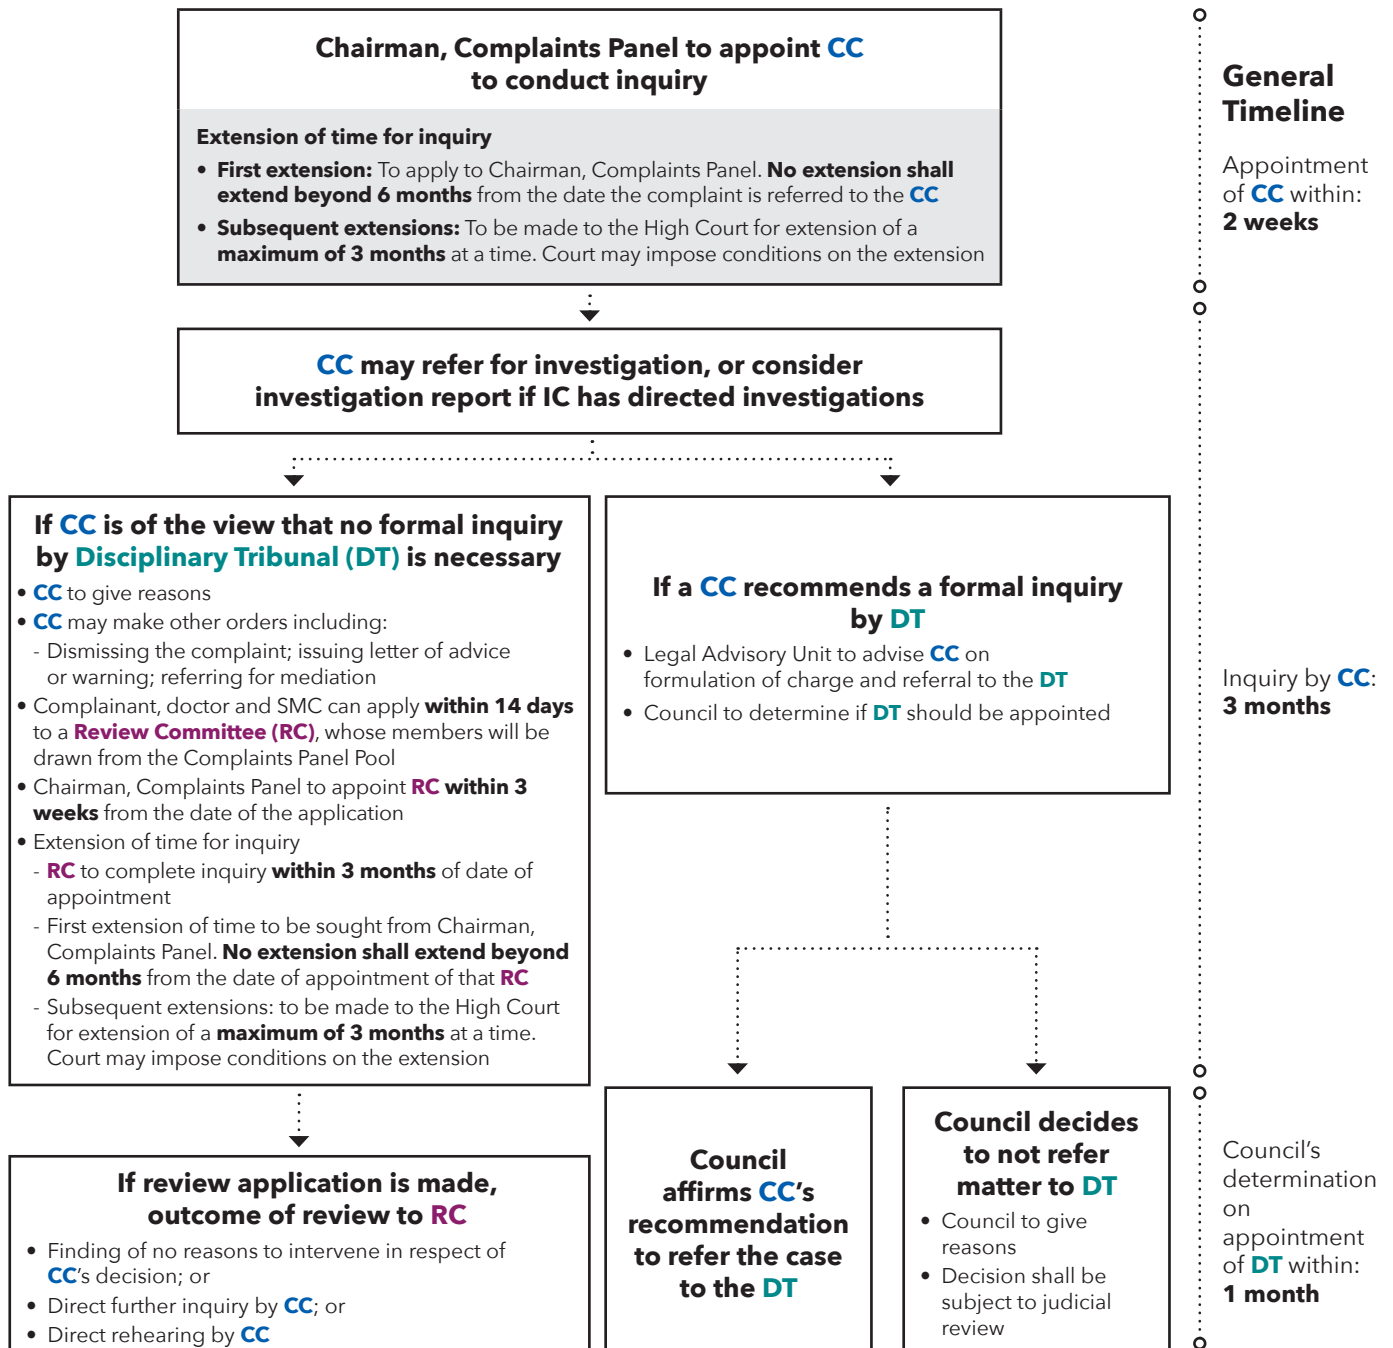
Chairman, Complaints Panel to appoint CC to conduct inquiry

Extension of time for inquiry

• First extension: To apply to Chairman, Complaints Panel. No extension shall extend beyond 6 months from the date the complaint is referred to the CC

• Subsequent extensions: To be made to the High Court for extension of a maximum of 3 months at a time. Court may impose conditions on the extension

CC may refer for investigation, or consider investigation report if IC has directed investigations

If CC is of the view that no formal inquiry by Disciplinary Tribunal (DT) is necessary

• CC to give reasons

• CC may make other orders including:

- Dismissing the complaint; issuing letter of advice or warning; referring for mediation

• Complainant, doctor and SMC can apply within 14 days to a Review Committee (RC), whose members will be drawn from the Complaints Panel Pool

• Chairman, Complaints Panel to appoint RC within 3 weeks from the date of the application

• Extension of time for inquiry

- RC to complete inquiry within 3 months of date of appointment

- First extension of time to be sought from Chairman, Complaints Panel. No extension shall extend beyond 6 months from the date of appointment of that RC

- Subsequent extensions: to be made to the High Court for extension of a maximum of 3 months at a time. Court may impose conditions on the extension

If a CC recommends a formal inquiry by DT

• Legal Advisory Unit to advise CC on formulation of charge and referral to the DT

• Council to determine if DT should be appointed

If review application is made, outcome of review to RC

• Finding of no reasons to intervene in respect of CC's decision; or

• Direct further inquiry by CC; or

• Direct rehearing by CC

Council affirms CC's recommendation to refer the case to the DT

Council decides to not refer matter to DT

• Council to give reasons

• Decision shall be subject to judicial review

General Timeline

Appointment of CC within: 2 weeks

Inquiry by CC: 3 months

Council's determination on appointment of DT within: 1 month